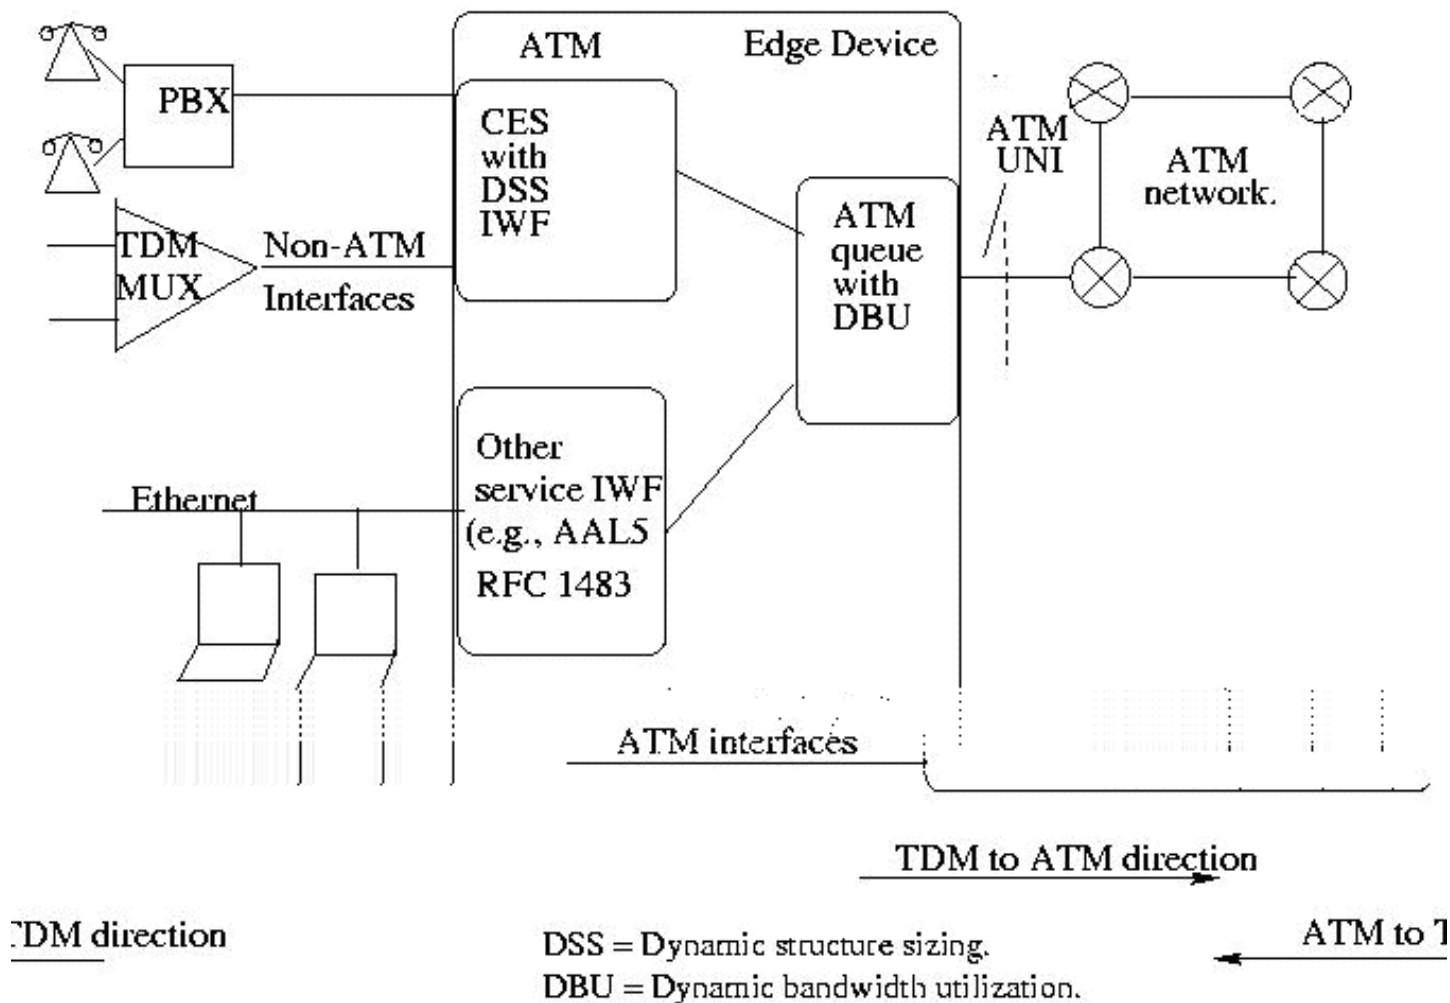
ATM Edge Device

PBX

CES with DSS IWF

TDM MUX

Non-ATM Interfaces

ATM queue with DBU

ATM UNI

ATM network.

Other service IWF (e.g., AAL5 RFC 1483

Ethernet

ATM interfaces

TDM to ATM direction

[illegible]DM direction

DSS = Dynamic structure sizing.
DBU = Dynamic bandwidth utilization.

ATM to T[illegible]